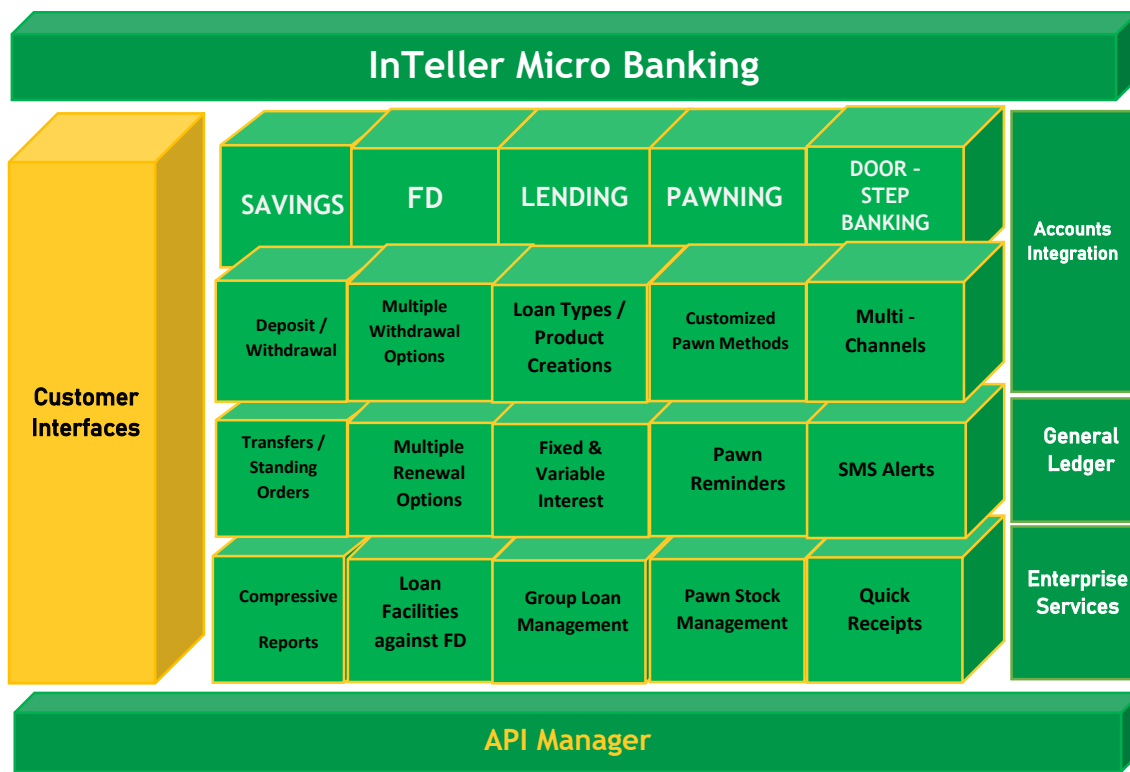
InTeller Micro Banking

Customer Interfaces

SAVINGS

FD

LENDING

PAWNING

DOOR - STEP BANKING

Deposit / Withdrawal

Multiple Withdrawal Options

Loan Types / Product Creations

Customized Pawn Methods

Multi - Channels

Transfers / Standing Orders

Multiple Renewal Options

Fixed & Variable Interest

Pawn Reminders

SMS Alerts

Compressive Reports

Loan Facilities against FD

Group Loan Management

Pawn Stock Management

Quick Receipts

Accounts Integration

General Ledger

Enterprise Services

API Manager